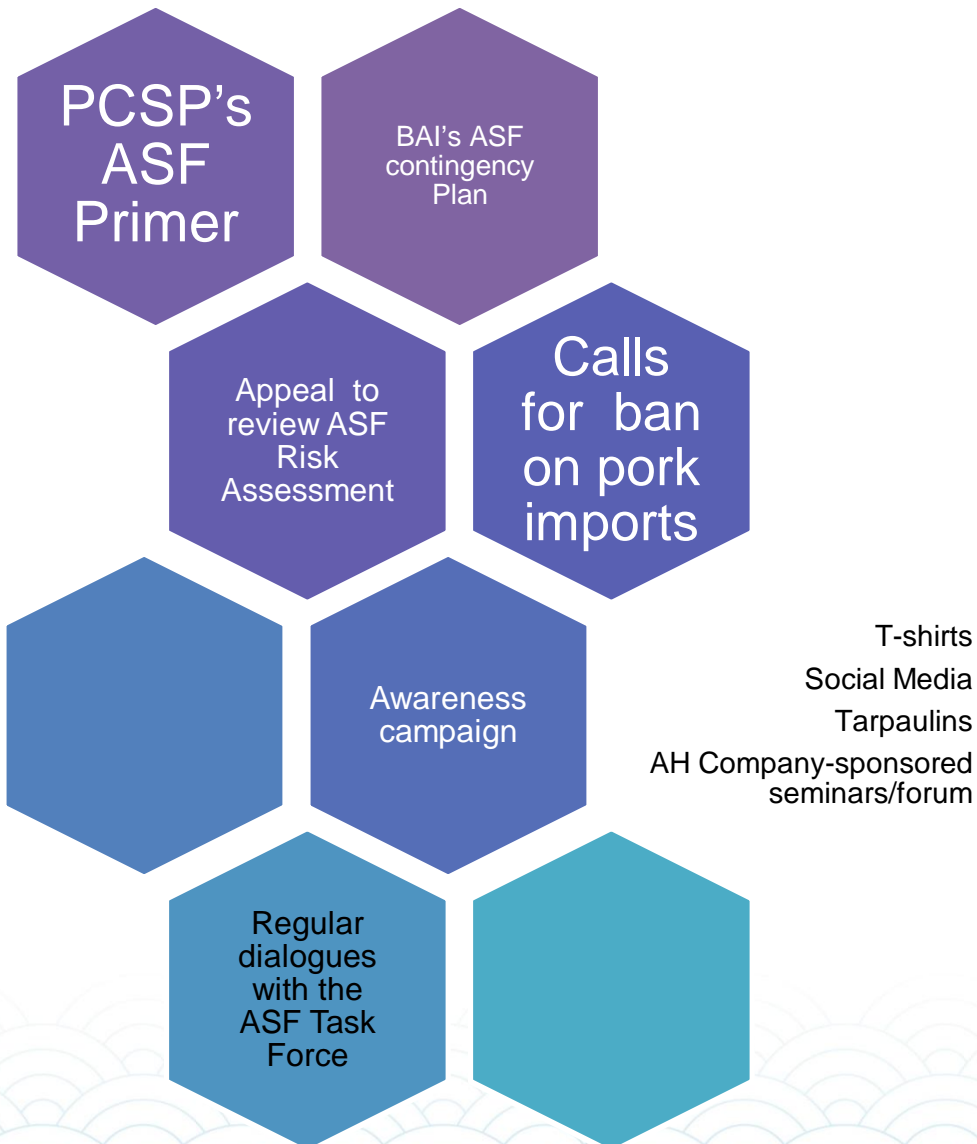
PCSP's ASF Primer

BAI's ASF contingency Plan

Appeal to review ASF Risk Assessment

Calls for ban on pork imports

Awareness campaign

T-shirts
Social Media
Tarpaulins
AH Company-sponsored seminars/forum

Regular dialogues with the ASF Task Force